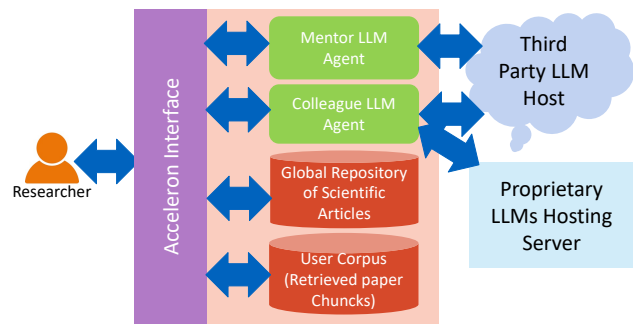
Researcher

Acceleron Interface

Mentor LLM Agent

Colleague LLM Agent

Global Repository of Scientific Articles

User Corpus (Retrieved paper Chuncks)

Third Party LLM Host

Proprietary LLMs Hosting Server